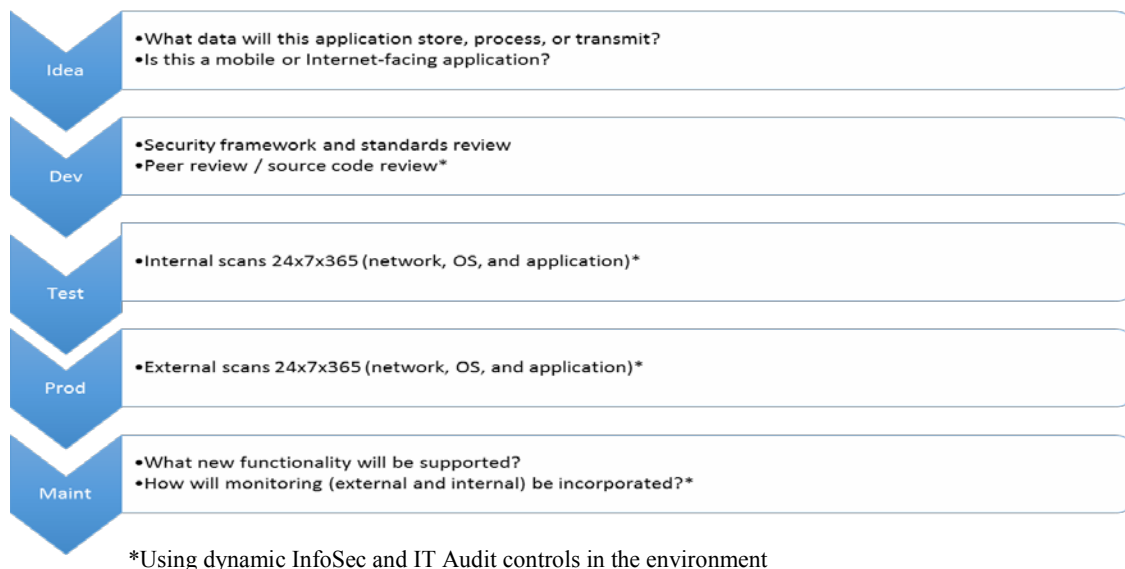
Idea

•What data will this application store, process, or transmit?
•Is this a mobile or Internet-facing application?

Dev

•Security framework and standards review
•Peer review / source code review*

Test

•Internal scans 24x7x365 (network, OS, and application)*

Prod

•External scans 24x7x365 (network, OS, and application)*

Maint

•What new functionality will be supported?
•How will monitoring (external and internal) be incorporated?*

*Using dynamic InfoSec and IT Audit controls in the environment